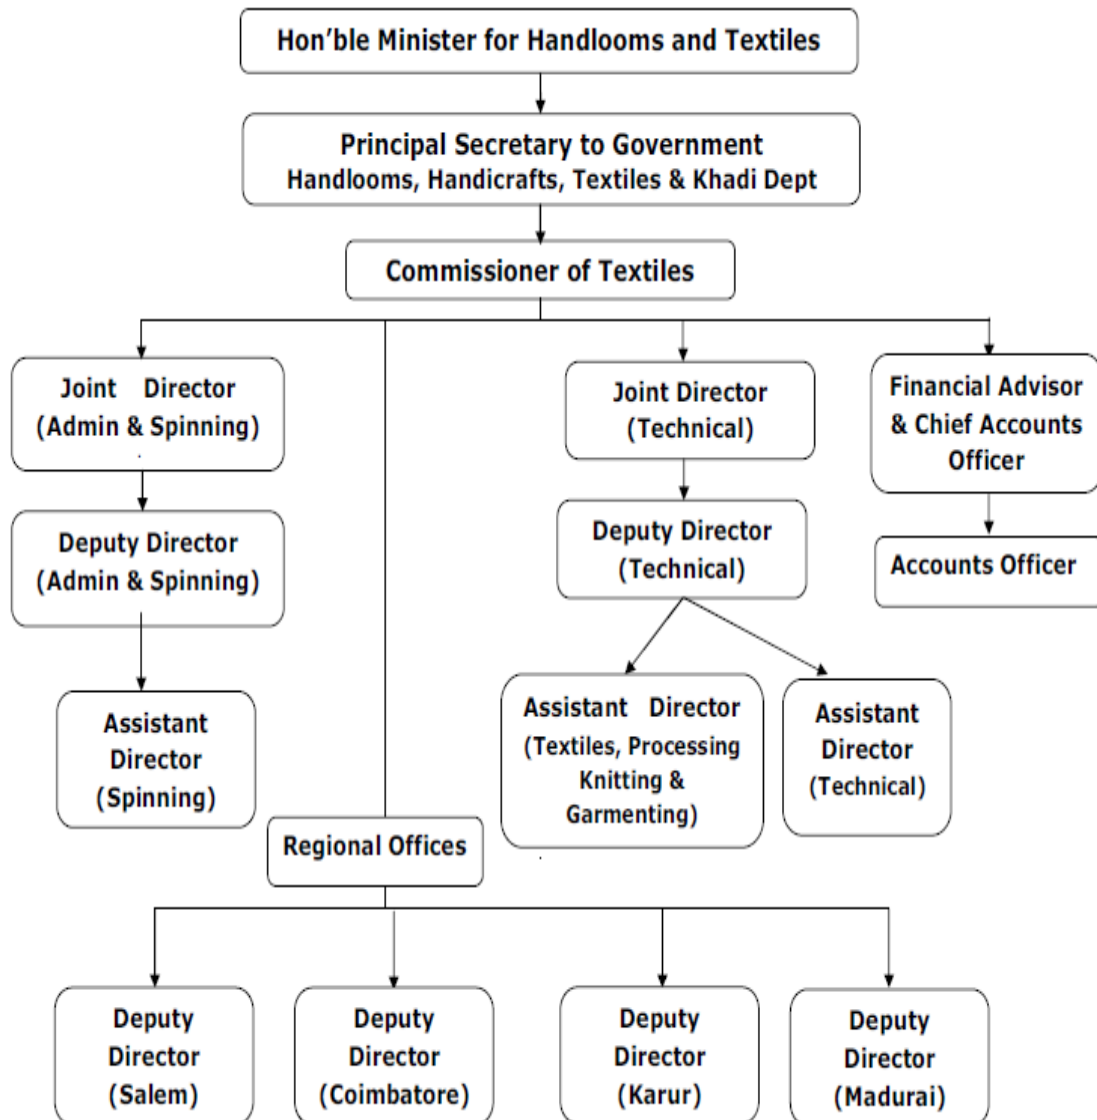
Hon'ble Minister for Handlooms and Textiles

Principal Secretary to Government
Handlooms, Handicrafts, Textiles & Khadi Dept

Commissioner of Textiles

Joint Director (Admin & Spinning)

Deputy Director (Admin & Spinning)

Assistant Director (Spinning)

Joint Director (Technical)

Deputy Director (Technical)

Assistant Director (Textiles, Processing Knitting & Garmenting)

Assistant Director (Technical)

Financial Advisor & Chief Accounts Officer

Accounts Officer

Regional Offices

Deputy Director (Salem)

Deputy Director (Coimbatore)

Deputy Director (Karur)

Deputy Director (Madurai)